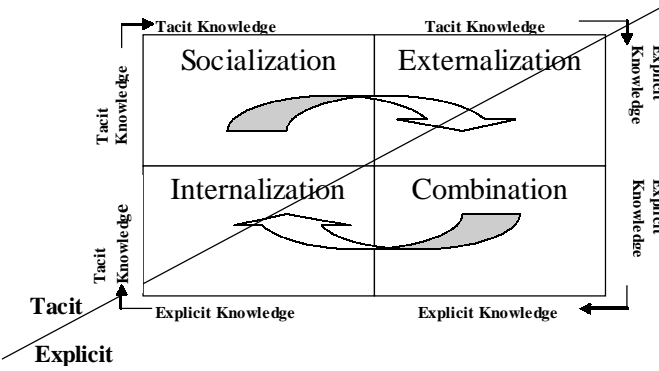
Tacit Knowledge

Tacit Knowledge

Socialization

Externalization

Tacit Knowledge

Explicit Knowledge

Internalization

Combination

Tacit Knowledge

Explicit Knowledge

Explicit Knowledge

Explicit Knowledge

Tacit

Explicit